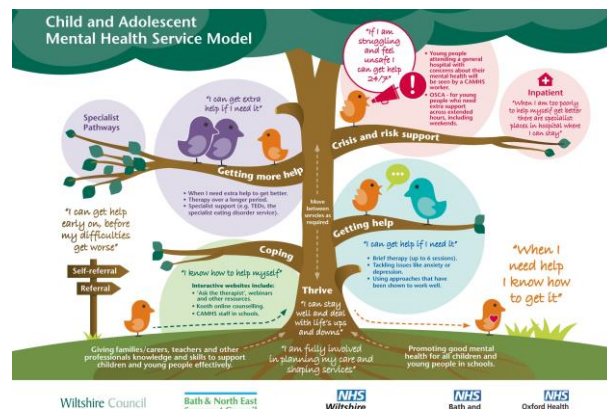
Child and Adolescent Mental Health Service Model

"If I am struggling and feel unsafe I can get help 24/7"

• Young people attending a general hospital with concerns about their mental health will be seen by a CAMHS worker.
• OSCA – for young people who need extra support across extended hours, including weekends.

Inpatient
"When I am too poorly to help myself get better there are specialist places in hospital where I can stay"

Crisis and risk support

Specialist Pathways

"I can get extra help if I need it"

Getting more help
• When I need extra help to get better.
• Therapy over a longer period.
• Specialist support (e.g. TEDs, the specialist eating disorder service).

Move between services as required

"I can get help early on, before my difficulties get worse"

Getting help
"I can get help if I need it"
• Brief therapy (up to 6 sessions).
• Tackling issues like anxiety or depression.
• Using approaches that have been shown to work well.

Coping
"I know how to help myself"
Interactive websites include:
• 'Ask the therapist', webinars and other resources.
• Kooth online counselling.
• CAMHS staff in schools.

"When I need help I know how to get it"

Self-referral
Referral

Thrive
"I can stay well and deal with life's ups and downs"

"I am fully involved in planning my care and shaping services"

Giving families/carers, teachers and other professionals knowledge and skills to support children and young people effectively.

Promoting good mental health for all children and young people in schools.

Wiltshire Council
Bath & North East Somerset Council
NHS Wiltshire
NHS Bath and
NHS Oxford Health